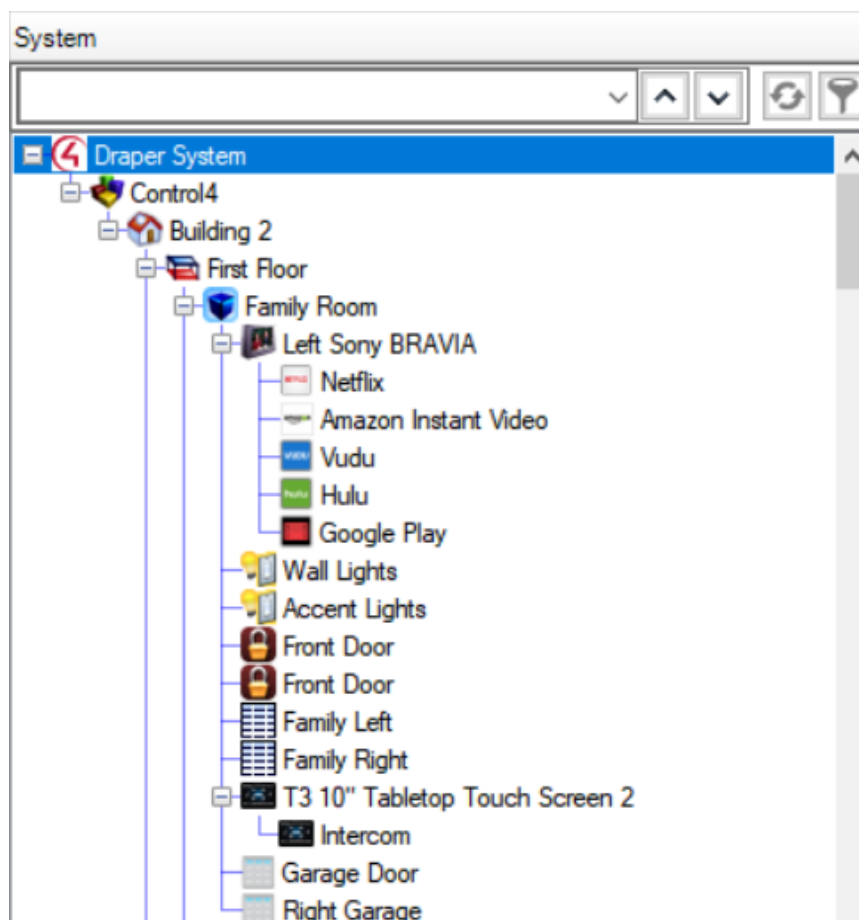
System

Draper System
Control4
Building 2
First Floor
Family Room
Left Sony BRAVIA
Netflix
Amazon Instant Video
Vudu
Hulu
Google Play
Wall Lights
Accent Lights
Front Door
Front Door
Family Left
Family Right
T3 10" Tabletop Touch Screen 2
Intercom
Garage Door
Right Garage